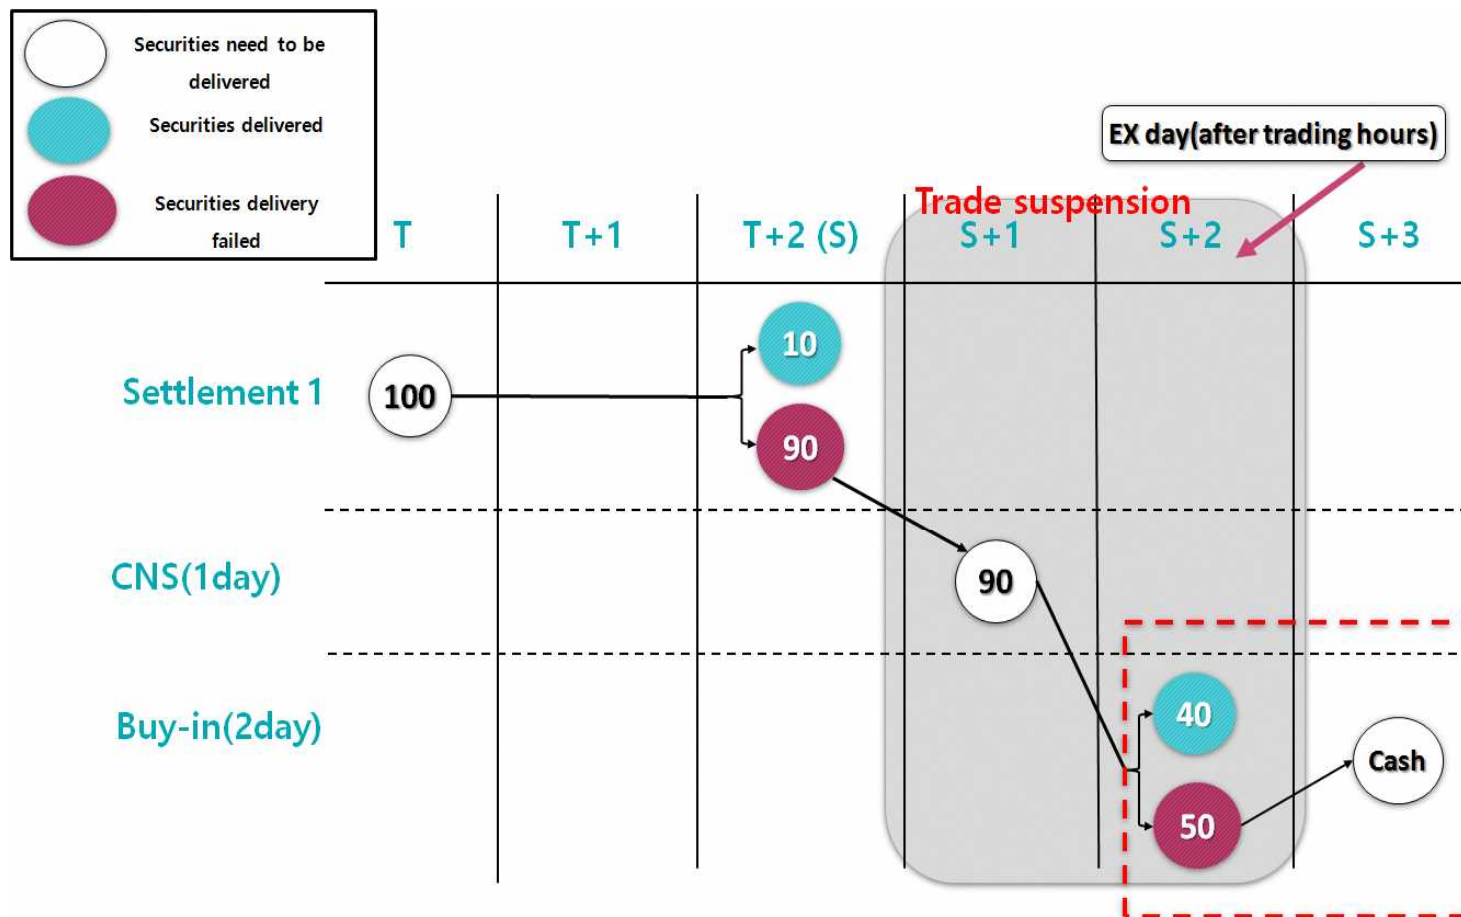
Securities need to be delivered

Securities delivered

Securities delivery failed

EX day(after trading hours)

Trade suspension

| | T | T+1 | T+2 (S) | S+1 | S+2 | S+3 |
|---|---|---|---|---|---|---|
| Settlement 1 | 100 | | 10 / 90 | | | |
| CNS(1day) | | | | 90 | | |
| Buy-in(2day) | | | | | 40 / 50 | Cash |